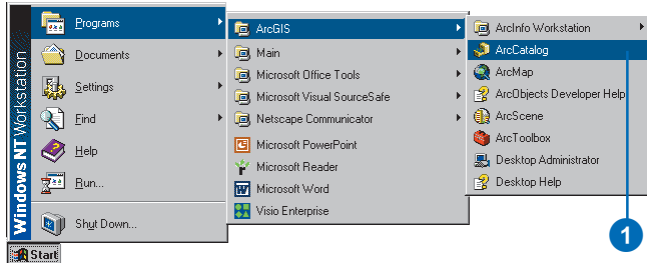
Windows NT Workstation

Programs
Documents
Settings
Find
Help
Run...
Shut Down...

Start

ArcGIS
Main
Microsoft Office Tools
Microsoft Visual SourceSafe
Netscape Communicator
Microsoft PowerPoint
Microsoft Reader
Microsoft Word
Visio Enterprise

ArcInfo Workstation
ArcCatalog
ArcMap
ArcObjects Developer Help
ArcScene
ArcToolbox
Desktop Administrator
Desktop Help

1